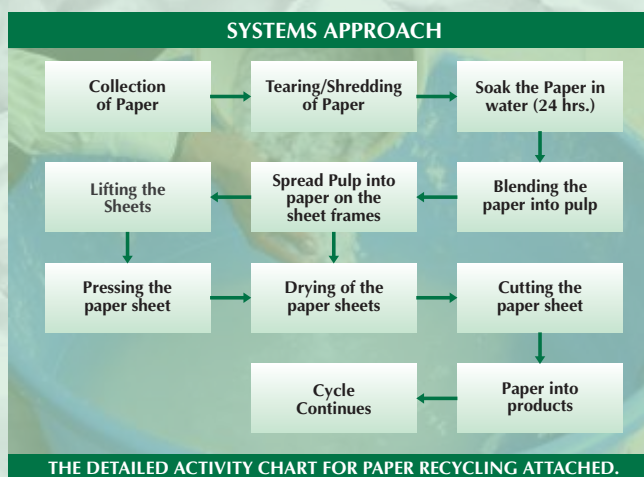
SYSTEMS APPROACH

Collection of Paper

Tearing/Shredding of Paper

Soak the Paper in water (24 hrs.)

Blending the paper into pulp

Spread Pulp into paper on the sheet frames

Lifting the Sheets

Pressing the paper sheet

Drying of the paper sheets

Cutting the paper sheet

Paper into products

Cycle Continues

THE DETAILED ACTIVITY CHART FOR PAPER RECYCLING ATTACHED.